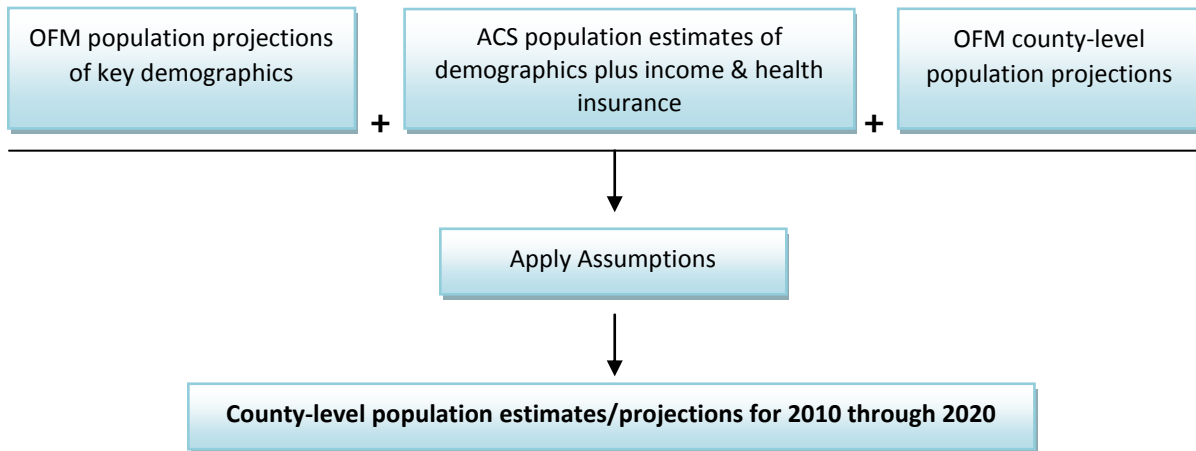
OFM population projections of key demographics

+

ACS population estimates of demographics plus income & health insurance

+

OFM county-level population projections

Apply Assumptions

**County-level population estimates/projections for 2010 through 2020**